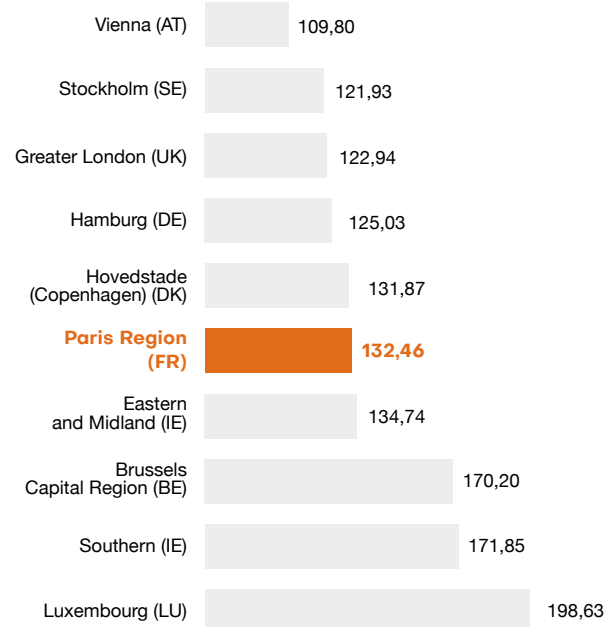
| | |
|---|---|
| Vienna (AT) | 109,80 |
| Stockholm (SE) | 121,93 |
| Greater London (UK) | 122,94 |
| Hamburg (DE) | 125,03 |
| Hovedstade (Copenhagen) (DK) | 131,87 |
| Paris Region (FR) | 132,46 |
| Eastern and Midland (IE) | 134,74 |
| Brussels Capital Region (BE) | 170,20 |
| Southern (IE) | 171,85 |
| Luxembourg (LU) | 198,63 |